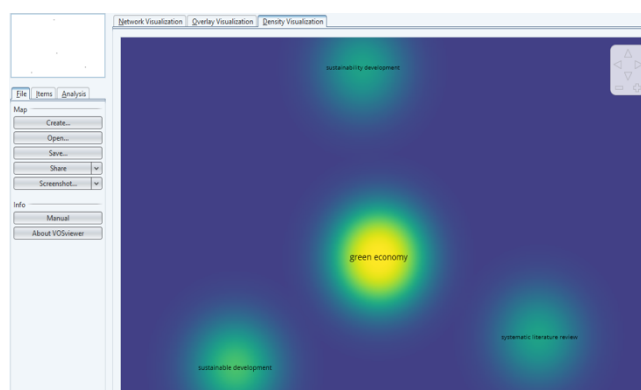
Network Visualization | Overlay Visualization | Density Visualization

File | Items | Analysis

Map

Create...

Open...

Save...

Share

Screenshot...

Info

Manual

About VOSviewer

sustainability development

green economy

systematic literature review

sustainable development